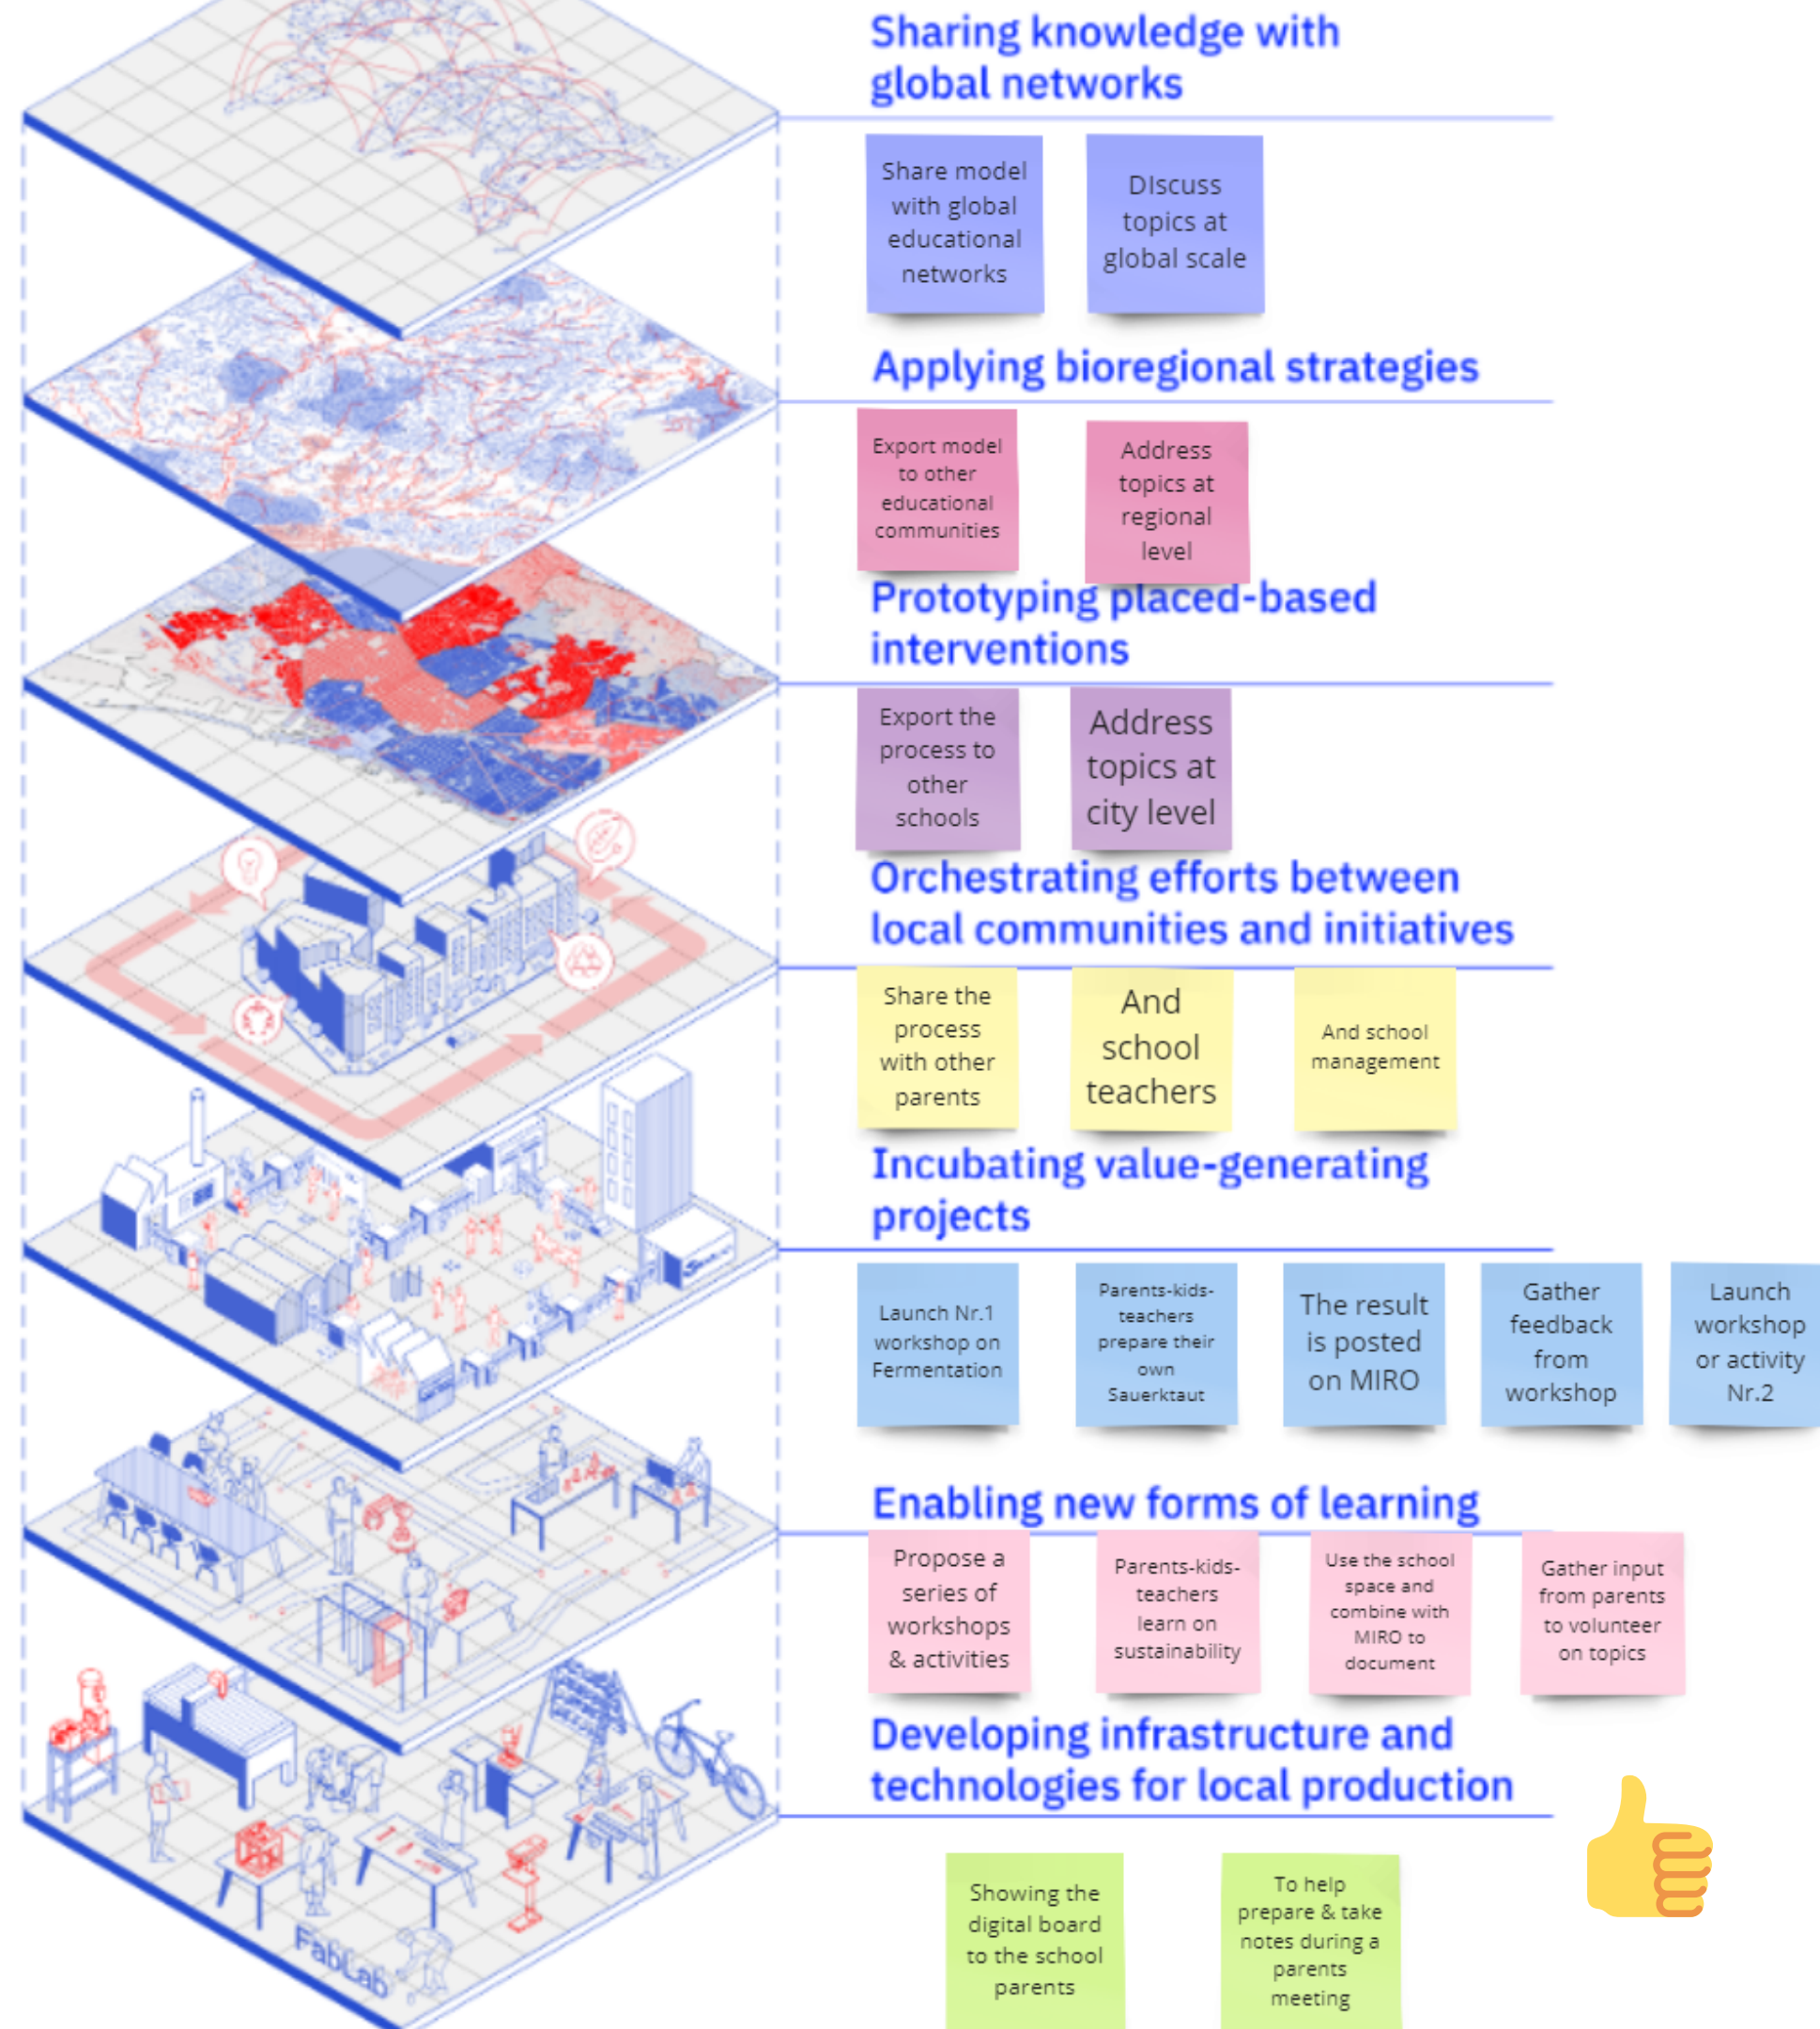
Sharing knowledge with global networks

Share model with global educational networks

DIscuss topics at global scale

Applying bioregional strategies

Export model to other educational communities

Address topics at regional level

Prototyping placed-based interventions

Export the process to other schools

Address topics at city level

Orchestrating efforts between local communities and initiatives

Share the process with other parents

And school teachers

And school management

Incubating value-generating projects

Launch Nr.1 workshop on Fermentation

Parents-kids-teachers prepare their own Sauerktaut

The result is posted on MIRO

Gather feedback from workshop

Launch workshop or activity Nr.2

Enabling new forms of learning

Propose a series of workshops & activities

Parents-kids-teachers learn on sustainability

Use the school space and combine with MIRO to document

Gather input from parents to volunteer on topics

Developing infrastructure and technologies for local production

Showing the digital board to the school parents

To help prepare & take notes during a parents meeting

FabLab